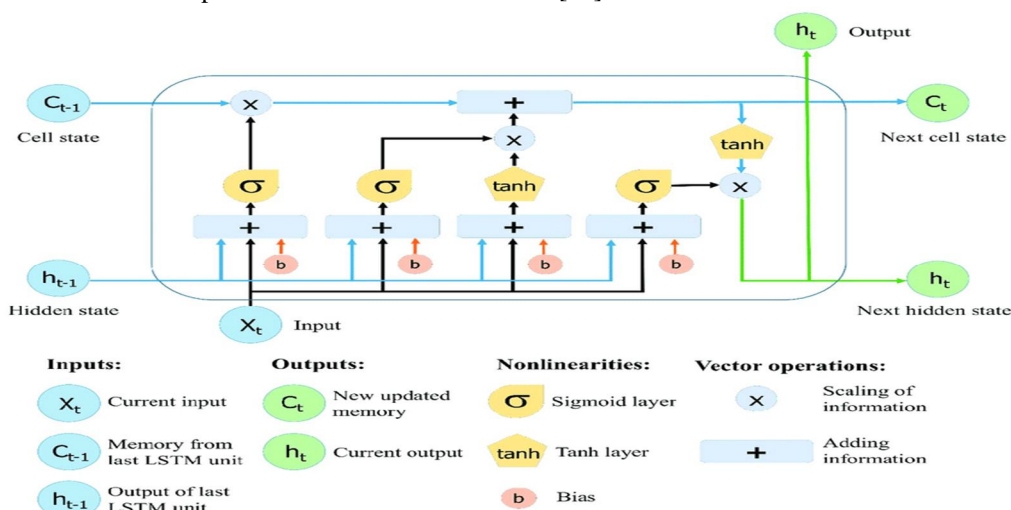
$h_t$ Output

$C_{t-1}$ Cell state

×

+

$C_t$ Next cell state

×

tanh

σ

σ

tanh

σ

×

+

+

+

+

b

b

b

b

$h_{t-1}$ Hidden state

$h_t$ Next hidden state

$X_t$ Input

Inputs:

$X_t$ Current input

$C_{t-1}$ Memory from last LSTM unit

$h_{t-1}$ Output of last LSTM unit

Outputs:

$C_t$ New updated memory

$h_t$ Current output

Nonlinearities:

σ Sigmoid layer

tanh Tanh layer

b Bias

Vector operations:

× Scaling of information

+ Adding information